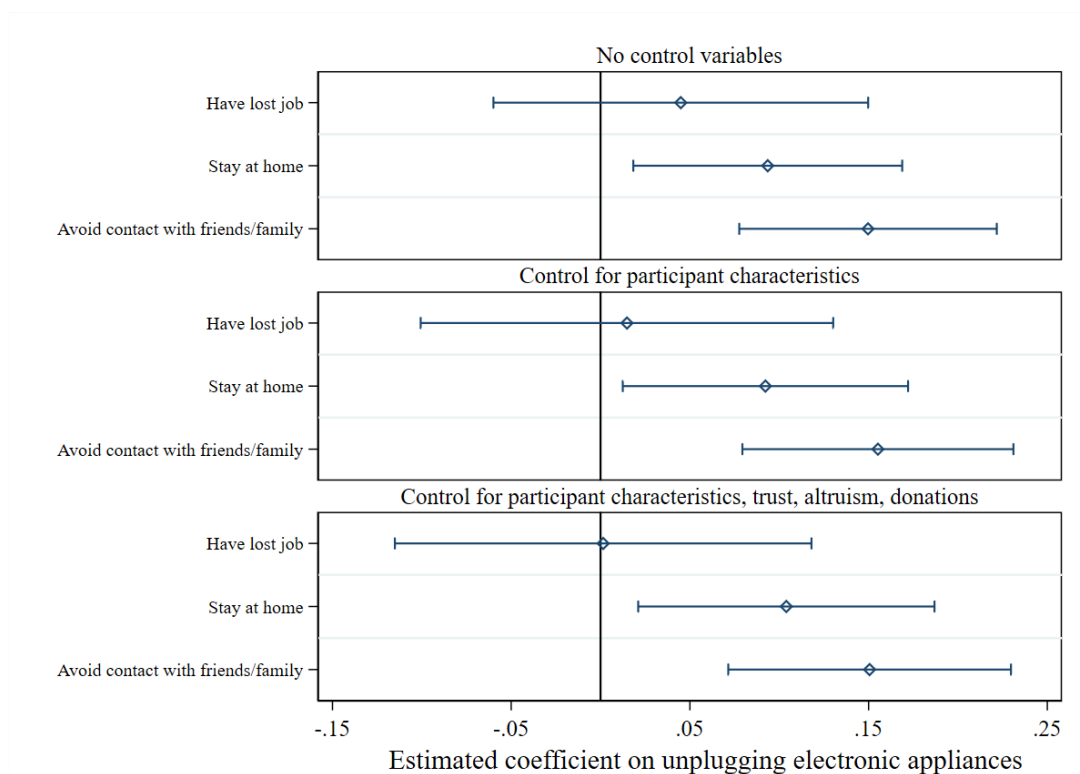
No control variables

Have lost job

Stay at home

Avoid contact with friends/family

Control for participant characteristics

Have lost job

Stay at home

Avoid contact with friends/family

Control for participant characteristics, trust, altruism, donations

Have lost job

Stay at home

Avoid contact with friends/family

-.15 -.05 .05 .15 .25

Estimated coefficient on unplugging electronic appliances